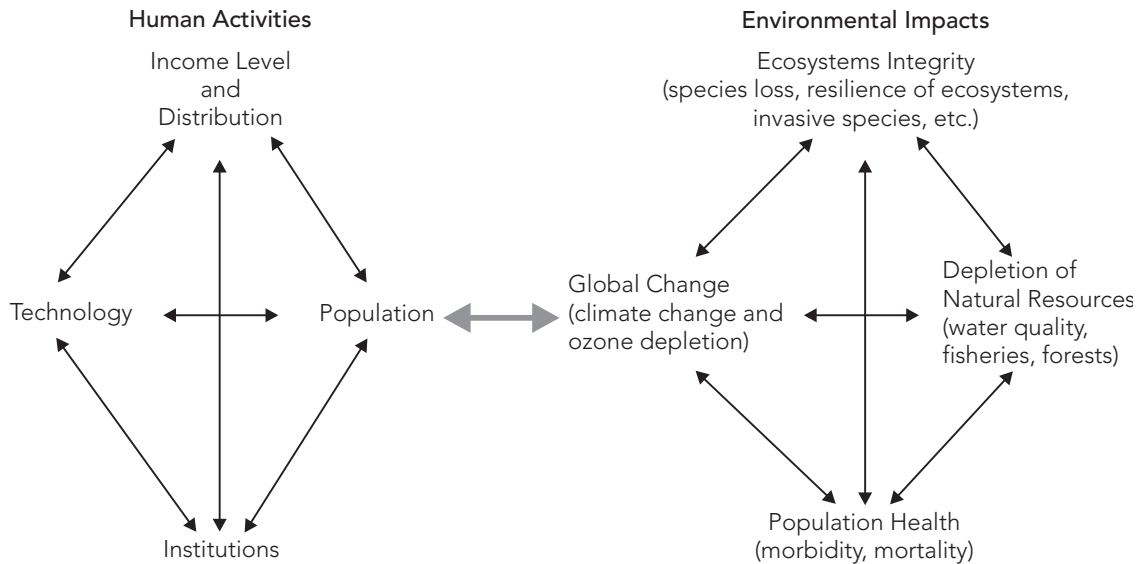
Human Activities

Income Level and Distribution

Technology

Population

Institutions

Environmental Impacts

Ecosystems Integrity (species loss, resilience of ecosystems, invasive species, etc.)

Global Change (climate change and ozone depletion)

Depletion of Natural Resources (water quality, fisheries, forests)

Population Health (morbidity, mortality)